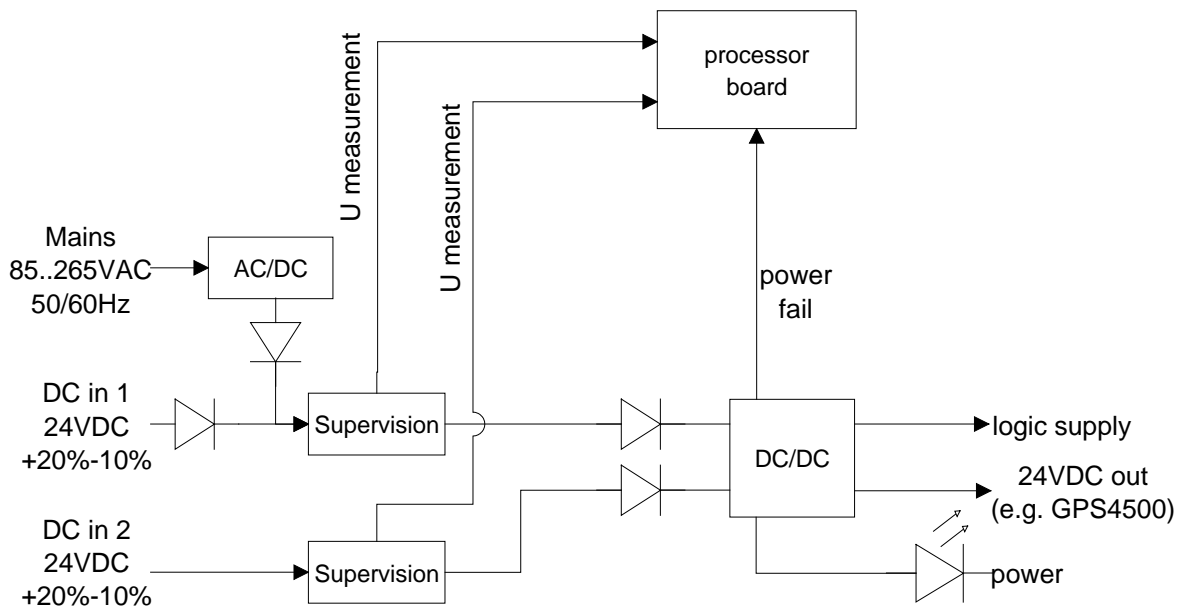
U measurement

U measurement

processor board

Mains
85..265VAC
50/60Hz

AC/DC

power
fail

DC in 1
24VDC
+20%-10%

Supervision

DC/DC

logic supply

24VDC out
(e.g. GPS4500)

DC in 2
24VDC
+20%-10%

Supervision

power